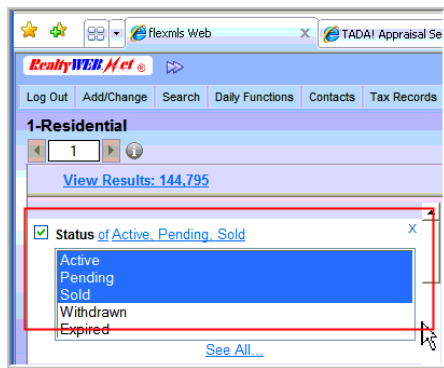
flexmls Web
TADA! Appraisal Se

RealtyWEBNet ®

Log Out | Add/Change | Search | Daily Functions | Contacts | Tax Records

1-Residential

1

View Results: 144,795

Status of Active, Pending, Sold

X

Active
Pending
Sold
Withdrawn
Expired

See All...